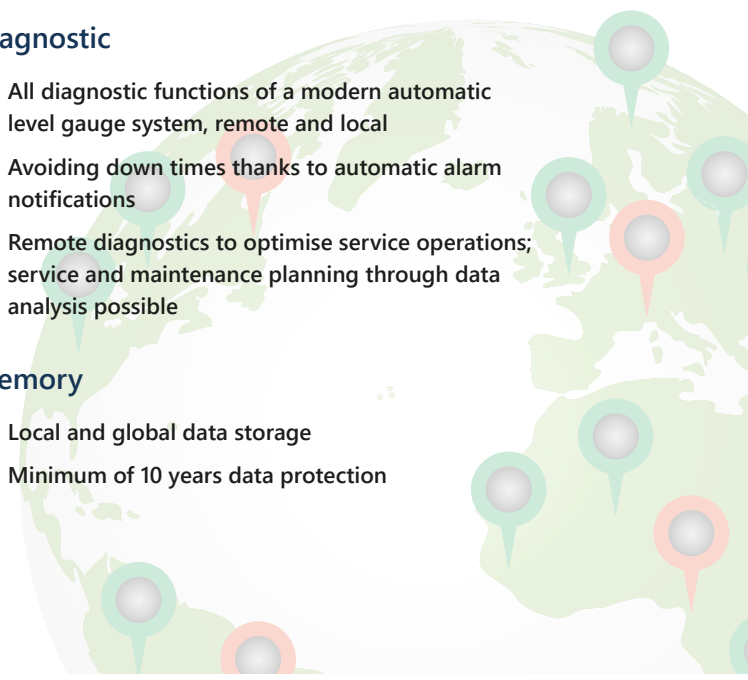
agnostic

All diagnostic functions of a modern automatic level gauge system, remote and local

Avoiding down times thanks to automatic alarm notifications

Remote diagnostics to optimise service operations; service and maintenance planning through data analysis possible

emory

Local and global data storage

Minimum of 10 years data protection